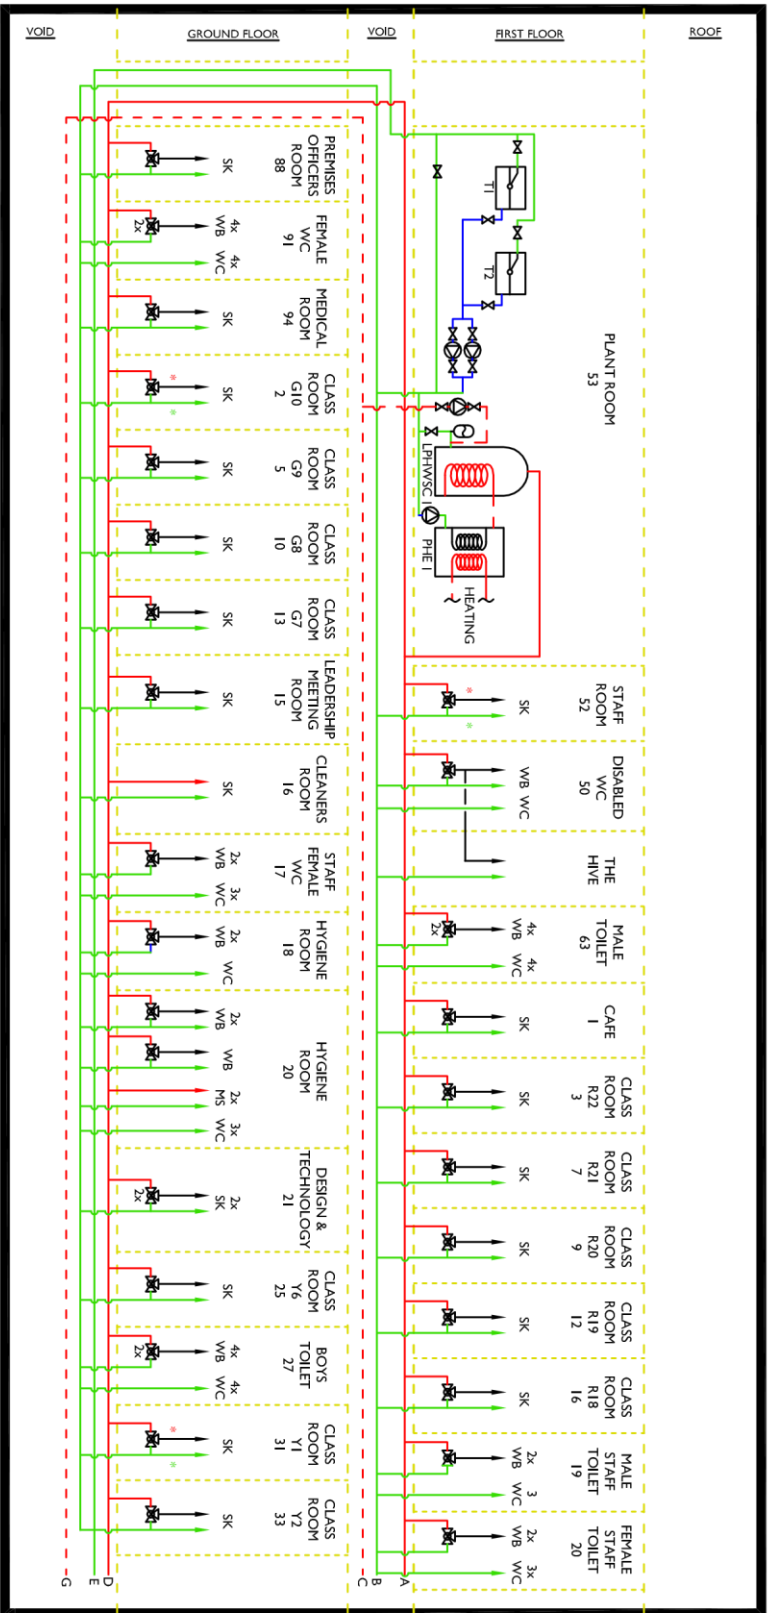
VOID
GROUND FLOOR
VOID
FIRST FLOOR
ROOF

PREMISES OFFICERS ROOM 88
SK

FEMALE WC 91
2x
4x WB
4x WC

MEDICAL ROOM 94
SK

CLASS ROOM G10 2
SK

CLASS ROOM G9 5
SK

CLASS ROOM G8 10
SK

CLASS ROOM G7 13
SK

LEADERSHIP MEETING ROOM 15
SK

CLEANERS ROOM 16
SK

STAFF FEMALE WC 17
2x WB
3x WC

HYGIENE ROOM 18
2x WB
WC

HYGIENE ROOM 20
2x WB
WB
2x MS
3x WC

DESIGN & TECHNOLOGY 21
2x
2x SK

CLASS ROOM Y6 25
SK

BOYS TOILET 27
2x
4x WB
4x WC

CLASS ROOM Y1 31
SK

CLASS ROOM Y2 33
SK

PLANT ROOM 53
T1
T2
LPHWSC 1
PHE 1
HEATING

STAFF ROOM 52
SK

DISABLED WC 50
WB WC

THE HIVE

MALE TOILET 63
2x
4x WB
4x WC

CAFE 1
SK

CLASS ROOM R22 3
SK

CLASS ROOM R21 7
SK

CLASS ROOM R20 9
SK

CLASS ROOM R19 12
SK

CLASS ROOM R18 16
SK

MALE STAFF TOILET 19
2x WB
3 WC

FEMALE STAFF TOILET 20
2x WB
3x WC

G E D C B A